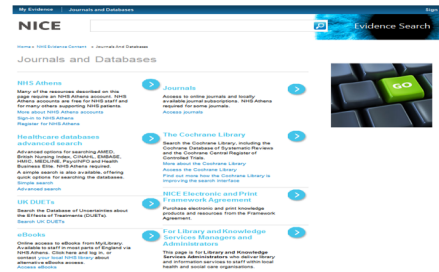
My Evidence | Journals and Databases

Sign

NICE

Evidence Search

Home > NHS Evidence Content > Journals And Databases

Journals and Databases

GO

NHS Athens

Many of the resources described on this page require an NHS Athens account. NHS Athens accounts are free for NHS staff and for many others supporting NHS patients.

More about NHS Athens accounts
Sign in to NHS Athens
Register for NHS Athens

Journals

Access to online journals and locally available journal subscriptions. NHS Athens required for some journals.

Access journals

Healthcare databases advanced search

Advanced options for searching AMED, British Nursing Index, CINAHL, EMBASE, HMIC, MEDLINE, PsycINFO and Health Business Elite. NHS Athens required.

A simple search is also available, offering quick options for searching the databases.

Simple search
Advanced search

The Cochrane Library

Search the Cochrane Library, including the Cochrane Database of Systematic Reviews and the Cochrane Central Register of Controlled Trials.

More about the Cochrane Library
Access the Cochrane Library
Find out more about how the Cochrane Library is improving its search interface

UK DUETs

Search the Database of Uncertainties about the Effects of Treatments (DUETs).

Search UK DUETs

NICE Electronic and Print Framework Agreement

Purchase electronic and print knowledge products and resources from the Framework Agreement.

eBooks

Online access to eBooks from MyLibrary. Available to staff in most parts of England via NHS Athens. Click here and log in, or contact your local NHS library about alternative eBooks access.

Access eBooks

For Library and Knowledge Services Managers and Administrators

This page is for Library and Knowledge Services Administrators who deliver library and information services to staff within local health and social care organizations.